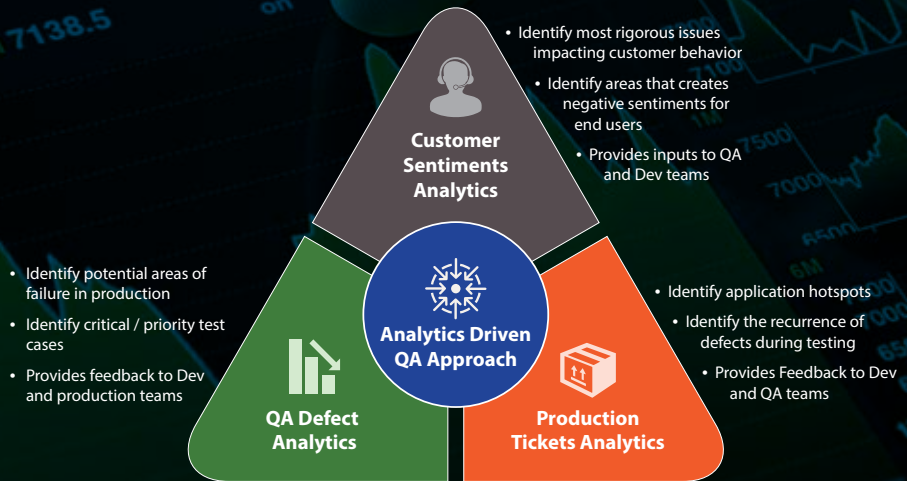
Customer Sentiments Analytics

• Identify most rigorous issues impacting customer behavior
• Identify areas that creates negative sentiments for end users
• Provides inputs to QA and Dev teams

Analytics Driven QA Approach

• Identify potential areas of failure in production
• Identify critical / priority test cases
• Provides feedback to Dev and production teams

QA Defect Analytics

• Identify application hotspots
• Identify the recurrence of defects during testing
• Provides Feedback to Dev and QA teams

Production Tickets Analytics